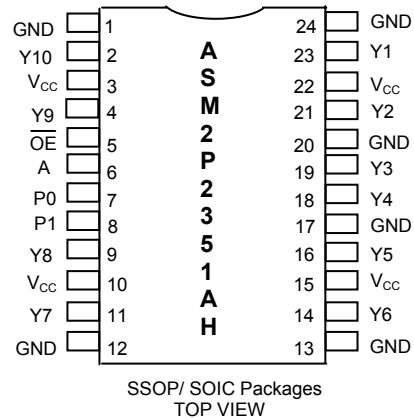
GND 1
Y10 2
$V_{CC}$ 3
Y9 4
$\overline{OE}$ 5
A 6
P0 7
P1 8
Y8 9
$V_{CC}$ 10
Y7 11
GND 12

A
S
M
2
P
2
3
5
1
A
H

24 GND
23 Y1
22 $V_{CC}$
21 Y2
20 GND
19 Y3
18 Y4
17 GND
16 Y5
15 $V_{CC}$
14 Y6
13 GND

SSOP/ SOIC Packages
TOP VIEW